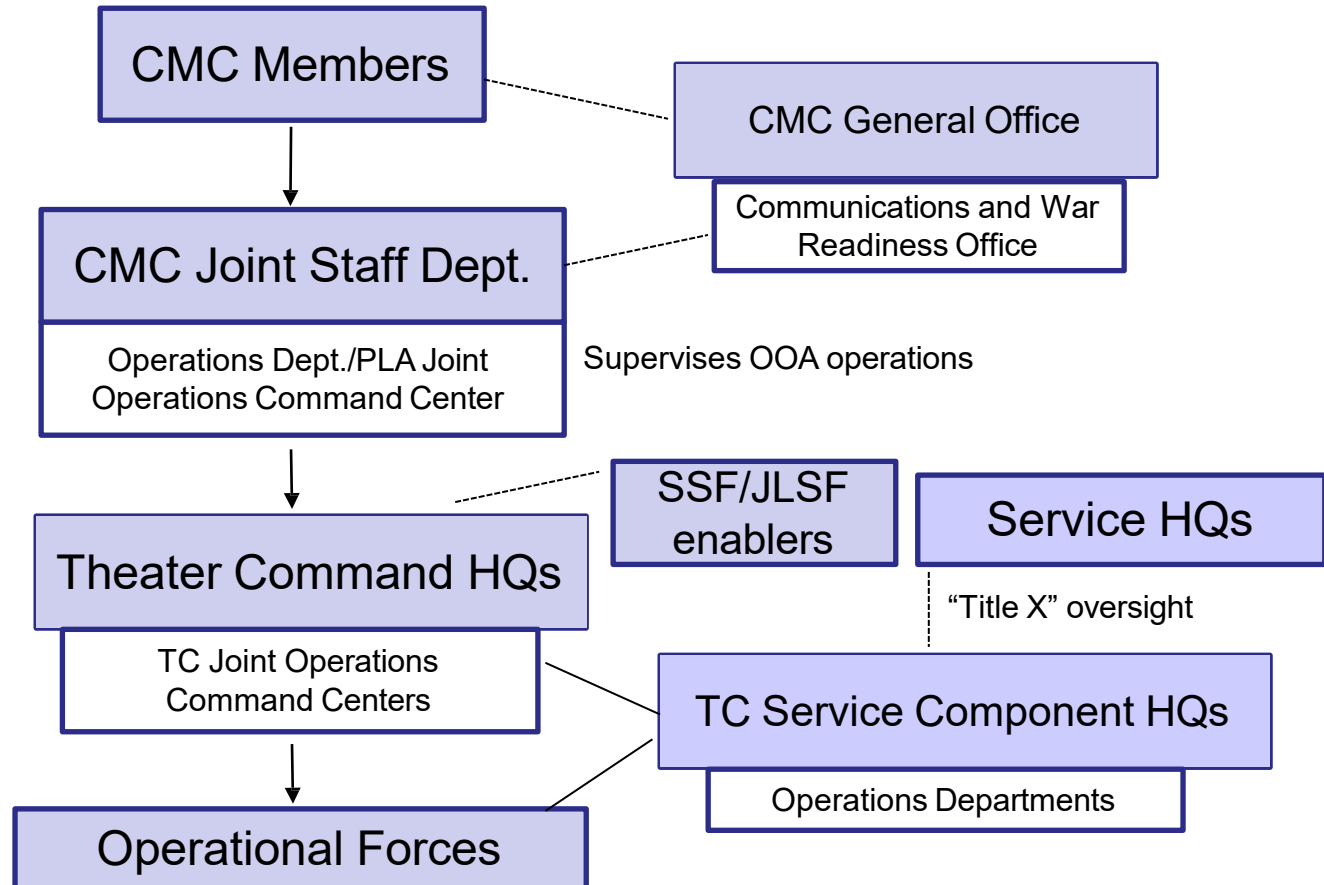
CMC Members

CMC General Office

Communications and War Readiness Office

CMC Joint Staff Dept.

Operations Dept./PLA Joint Operations Command Center

Supervises OOA operations

SSF/JLSF enablers

Service HQs

Theater Command HQs

"Title X" oversight

TC Joint Operations Command Centers

TC Service Component HQs

Operations Departments

Operational Forces